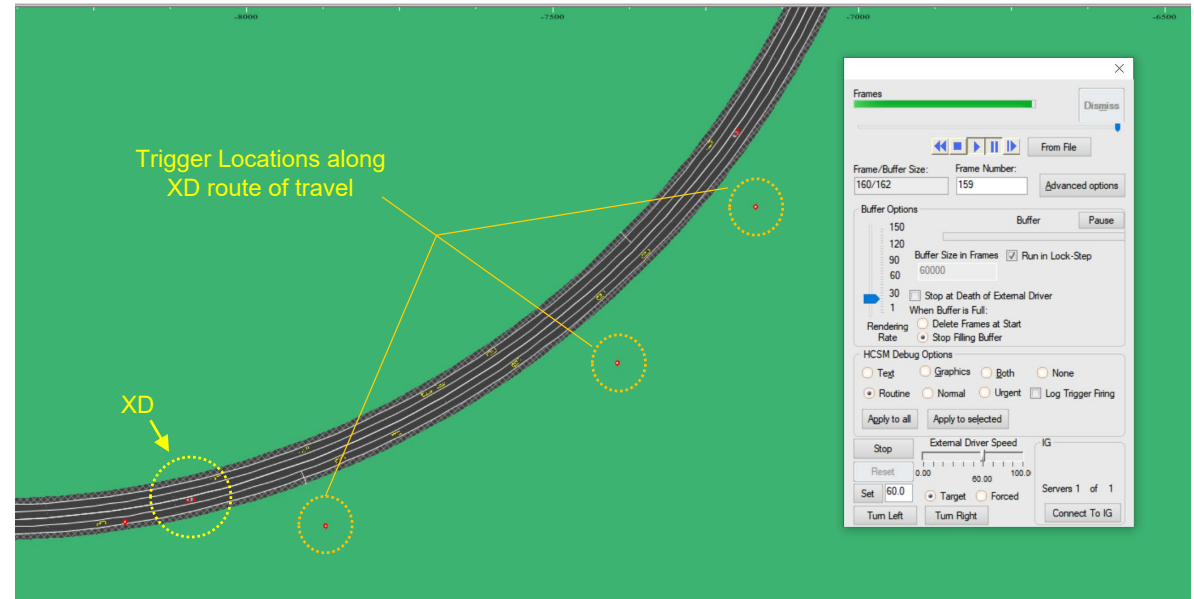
-8000 -7500 -7000 -6500

Trigger Locations along XD route of travel

XD

Frames

Dismiss

From File

Frame/Buffer Size:
160/162

Frame Number:
159

Advanced options

Buffer Options

Buffer

Pause

150
120
90
60
30
1

Buffer Size in Frames
60000

Run in Lock-Step

Stop at Death of External Driver

When Buffer is Full:

Delete Frames at Start

Stop Filling Buffer

Rendering Rate

HCSM Debug Options

Text
Graphics
Both
None
Routine
Normal
Urgent
Log Trigger Firing

Apply to all
Apply to selected

Stop
Reset
Set
60.0
Turn Left
Turn Right

External Driver Speed
0.00
60.00
100.0

Target
Forced

IG

Servers 1 of 1

Connect To IG